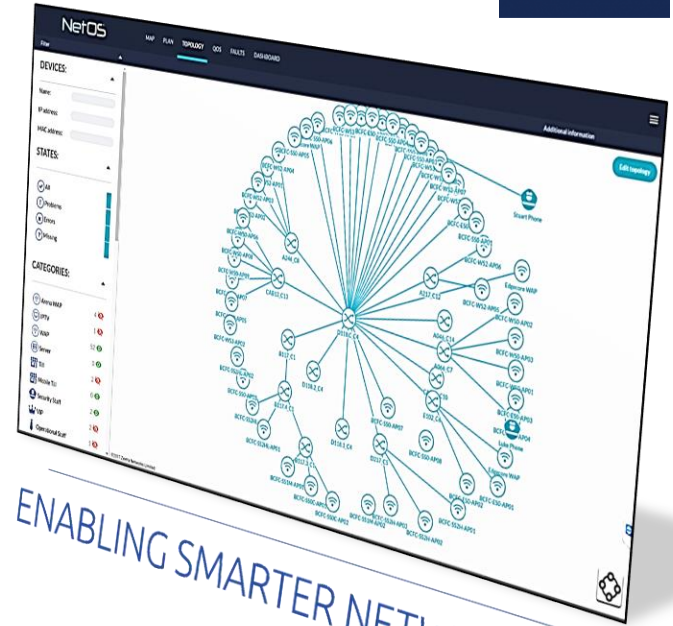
NetOS

Filter

MAP PLAN TOPOLOGY QOS FAULTS DASHBOARD

Additional information

Edit topology

DEVICES:

Name:

IP address

MAC address:

STATES:

All

Problems

Errors

Missing

CATEGORIES:

Arena WAP

UPS

WAP

Server

Till

Mobile Till

Security Staff

Lgo

Operational Staff

Smart Phone

Edgecore WAP

Lake Phone

Edgecore WAP

D118C_C4

A217_C12

A241_C6

C418_C13

B117_C1

D118.2_C4

D118.1_C4

D217_C3

E102_C4

A241_C7

BCFC-W52-AP04

BCFC-W52-AP03

BCFC-W50-AP02

BCFC-W50-AP03

BCFC-W50-AP01

BCFC-E50-AP03

BCFC-E50-AP04

BCFC-E50-AP01

BCFC-E50-AP02

BCFC-S52H-AP01

BCFC-S52H-AP02

BCFC-S50-AP07

BCFC-S50-AP08

BCFC-S50-AP06

BCFC-S50-AP05

BCFC-S50C-AP01

BCFC-S50C-AP02

BCFC-S53H-AP01

BCFC-S53H-AP02

BCFC-S53H-AP03

BCFC-W50-AP06

BCFC-W50-AP07

BCFC-W52-AP01

BCFC-W52-AP02

© 2017 Zeeta Networks Limited

ENABLING SMARTER NET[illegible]